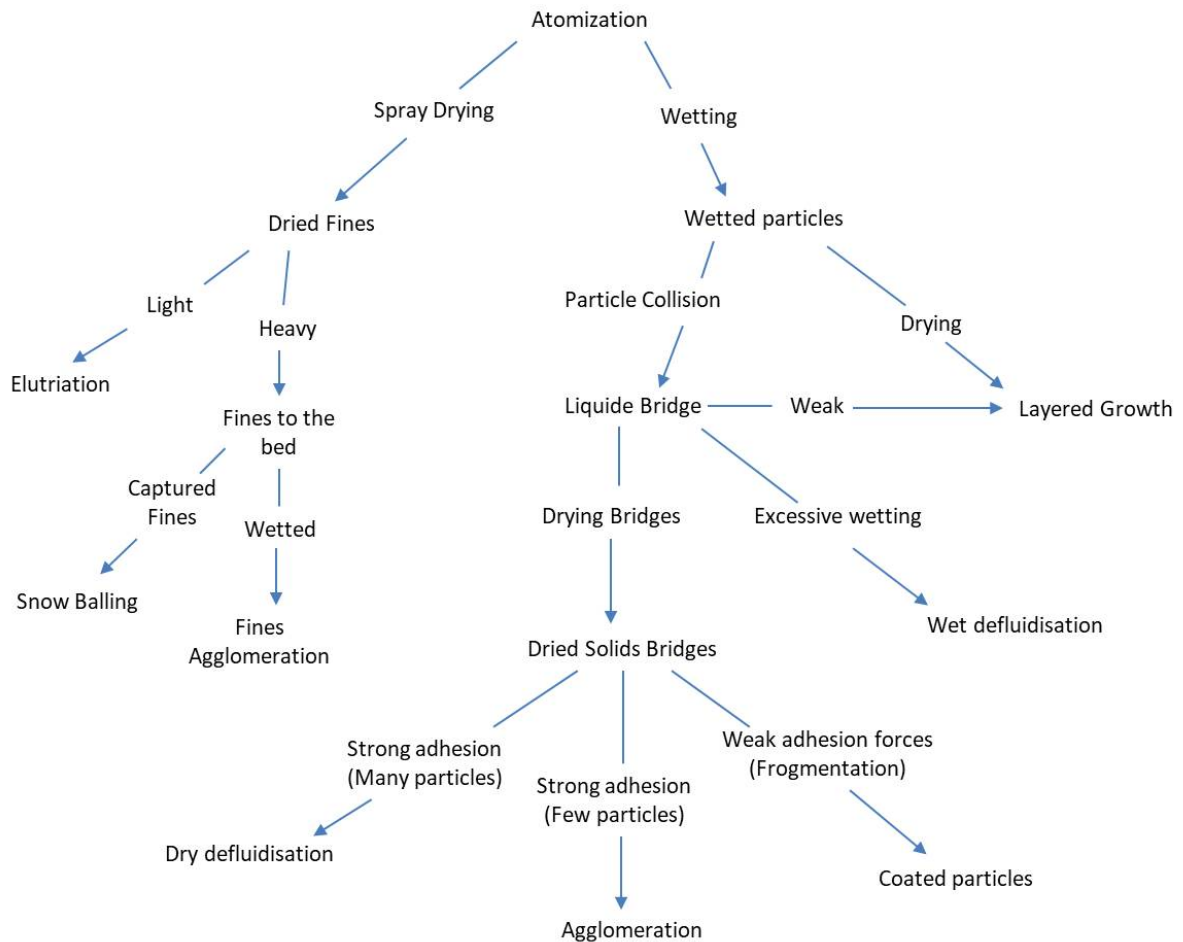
Atomization

Spray Drying

Wetting

Dried Fines

Wetted particles

Light

Heavy

Particle Collision

Drying

Elutriation

Fines to the bed

Liquide Bridge

Weak

Layered Growth

Captured Fines

Wetted

Drying Bridges

Excessive wetting

Snow Balling

Fines Agglomeration

Wet defluidisation

Dried Solids Bridges

Strong adhesion (Many particles)

Strong adhesion (Few particles)

Weak adhesion forces (Frogmentation)

Dry defluidisation

Coated particles

Agglomeration